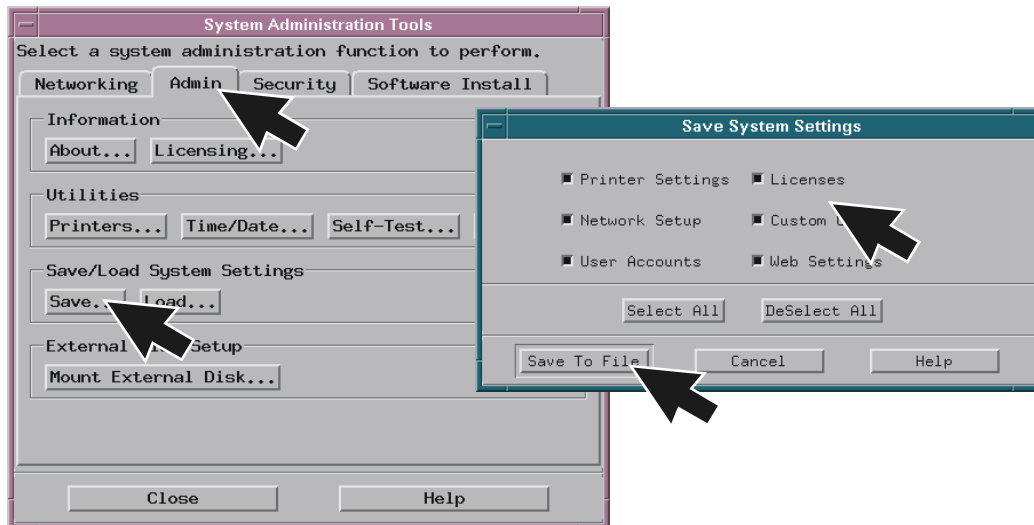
System Administration Tools

Select a system administration function to perform.

Networking | Admin | Security | Software Install

Information

About... Licensing...

Utilities

Printers... Time/Date... Self-Test...

Save/Load System Settings

Save... Load...

External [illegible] Setup

Mount External Disk...

Close Help

Save System Settings

Printer Settings Licenses

Network Setup Custom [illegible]

User Accounts Web Settings

Select All DeSelect All

Save To File Cancel Help